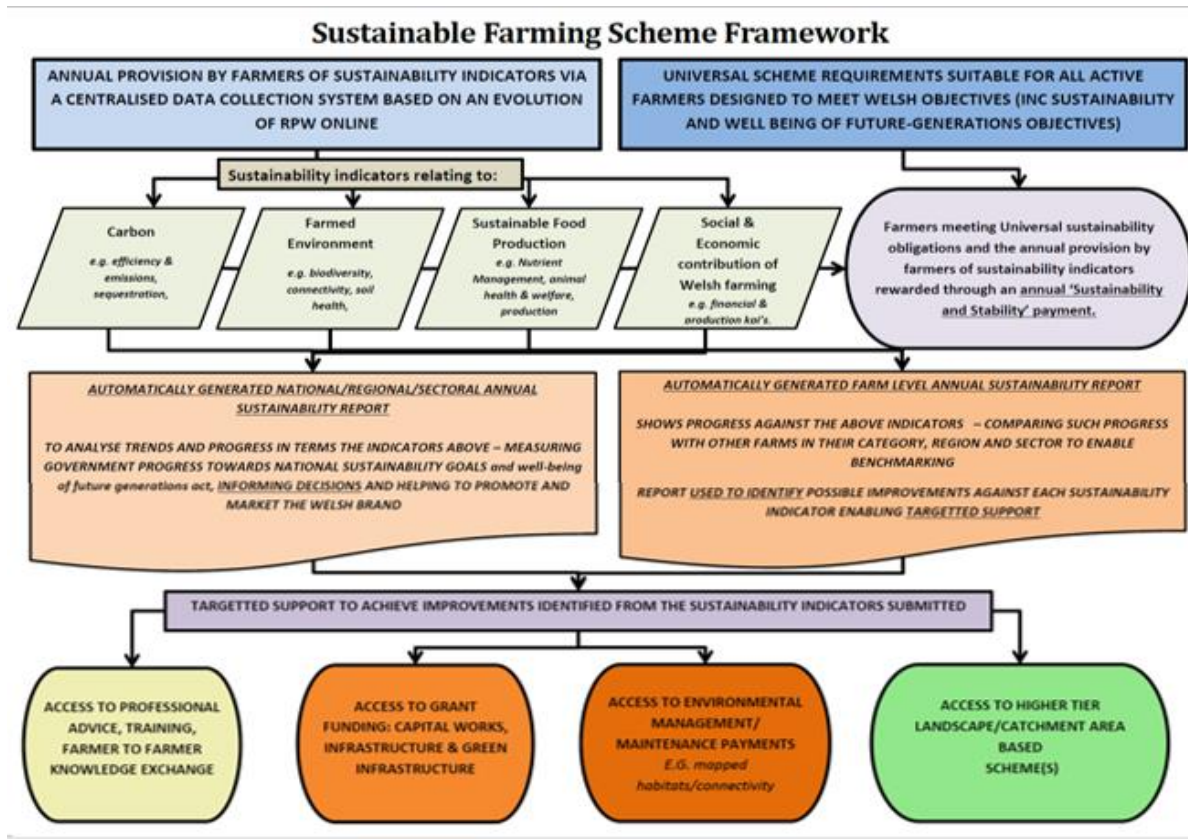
Sustainable Farming Scheme Framework

ANNUAL PROVISION BY FARMERS OF SUSTAINABILITY INDICATORS VIA A CENTRALISED DATA COLLECTION SYSTEM BASED ON AN EVOLUTION OF RPW ONLINE

UNIVERSAL SCHEME REQUIREMENTS SUITABLE FOR ALL ACTIVE FARMERS DESIGNED TO MEET WELSH OBJECTIVES (INC SUSTAINABILITY AND WELL BEING OF FUTURE-GENERATIONS OBJECTIVES)

Sustainability indicators relating to:

Carbon
e.g. efficiency & emissions, sequestration,

Farmed Environment
e.g. biodiversity, connectivity, soil health,

Sustainable Food Production
e.g. Nutrient Management, animal health & welfare, production

Social & Economic contribution of Welsh farming
e.g. financial & production kpi's.

Farmers meeting Universal sustainability obligations and the annual provision by farmers of sustainability indicators rewarded through an annual 'Sustainability and Stability' payment.

AUTOMATICALLY GENERATED NATIONAL/REGIONAL/SECTORAL ANNUAL SUSTAINABILITY REPORT

TO ANALYSE TRENDS AND PROGRESS IN TERMS THE INDICATORS ABOVE – MEASURING GOVERNMENT PROGRESS TOWARDS NATIONAL SUSTAINABILITY GOALS and well-being of future generations act, INFORMING DECISIONS AND HELPING TO PROMOTE AND MARKET THE WELSH BRAND

AUTOMATICALLY GENERATED FARM LEVEL ANNUAL SUSTAINABILITY REPORT

SHOWS PROGRESS AGAINST THE ABOVE INDICATORS – COMPARING SUCH PROGRESS WITH OTHER FARMS IN THEIR CATEGORY, REGION AND SECTOR TO ENABLE BENCHMARKING

REPORT USED TO IDENTIFY POSSIBLE IMPROVEMENTS AGAINST EACH SUSTAINABILITY INDICATOR ENABLING TARGETTED SUPPORT

TARGETTED SUPPORT TO ACHIEVE IMPROVEMENTS IDENTIFIED FROM THE SUSTAINABILITY INDICATORS SUBMITTED

ACCESS TO PROFESSIONAL ADVICE, TRAINING, FARMER TO FARMER KNOWLEDGE EXCHANGE

ACCESS TO GRANT FUNDING: CAPITAL WORKS, INFRASTRUCTURE & GREEN INFRASTRUCTURE

ACCESS TO ENVIRONMENTAL MANAGEMENT/ MAINTENANCE PAYMENTS
E.G. mapped habitats/connectivity

ACCESS TO HIGHER TIER LANDSCAPE/CATCHMENT AREA BASED SCHEME(S)